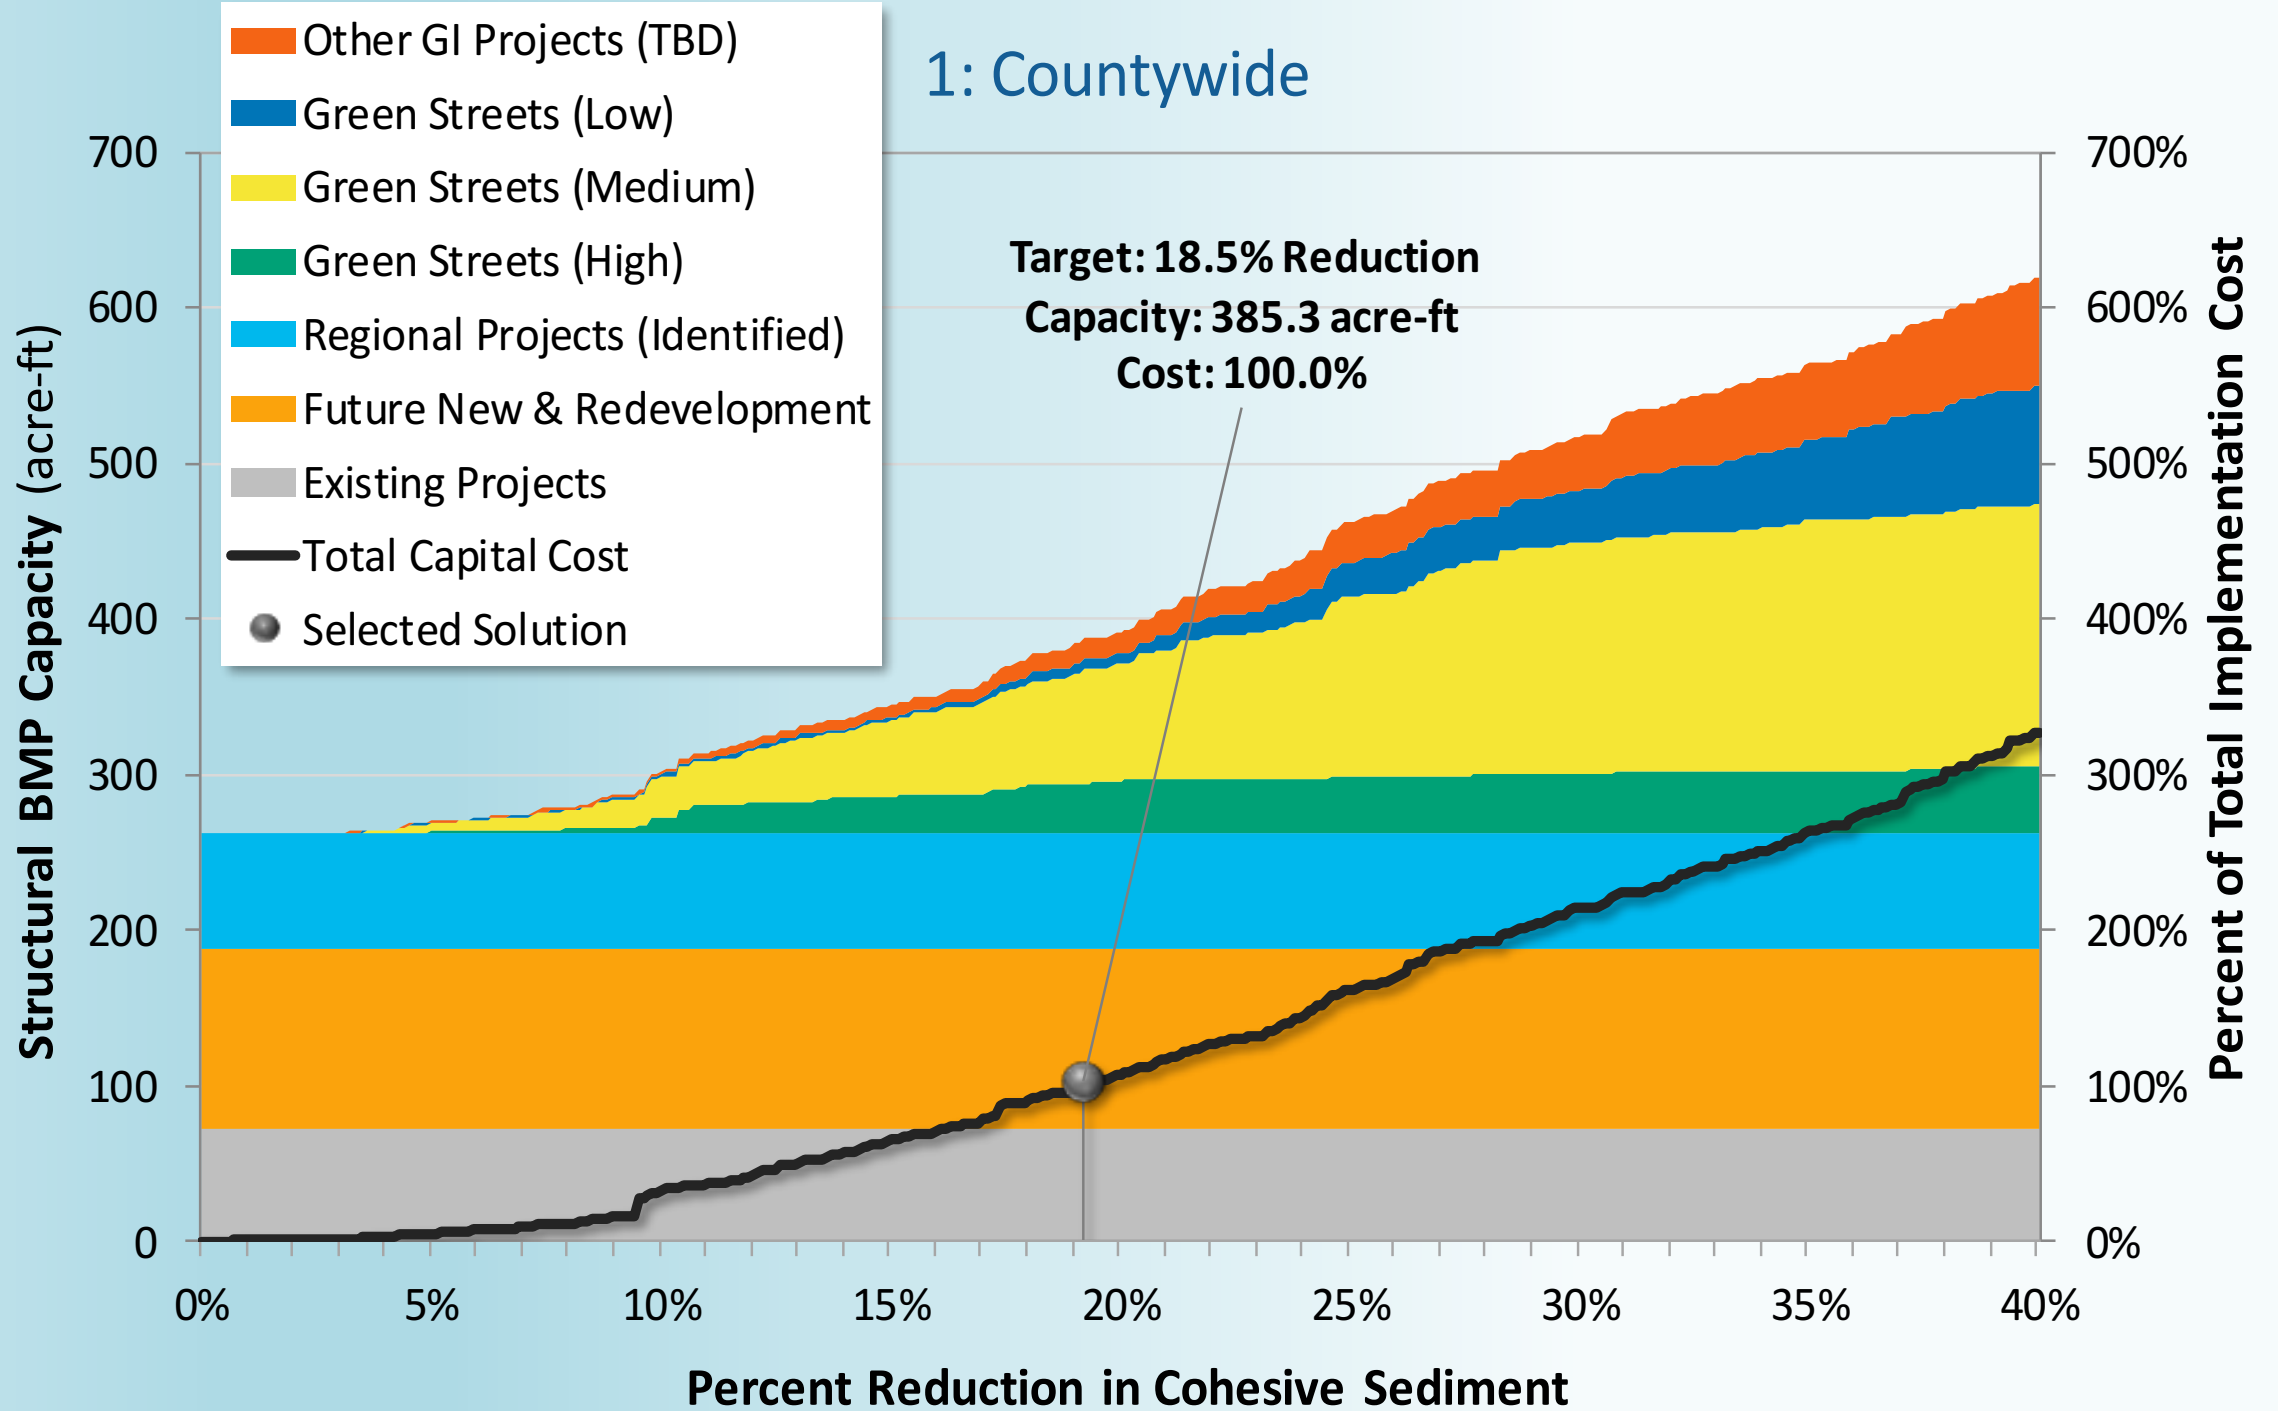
Other GI Projects (TBD)
Green Streets (Low)
Green Streets (Medium)
Green Streets (High)
Regional Projects (Identified)
Future New & Redevelopment
Existing Projects
Total Capital Cost
Selected Solution

1: Countywide

Target: 18.5% Reduction
Capacity: 385.3 acre-ft
Cost: 100.0%

Structural BMP Capacity (acre-ft)

700
600
500
400
300
200
100
0

700%
600%
500%
400%
300%
200%
100%
0%

Percent of Total Implementation Cost

0%
5%
10%
15%
20%
25%
30%
35%
40%

Percent Reduction in Cohesive Sediment